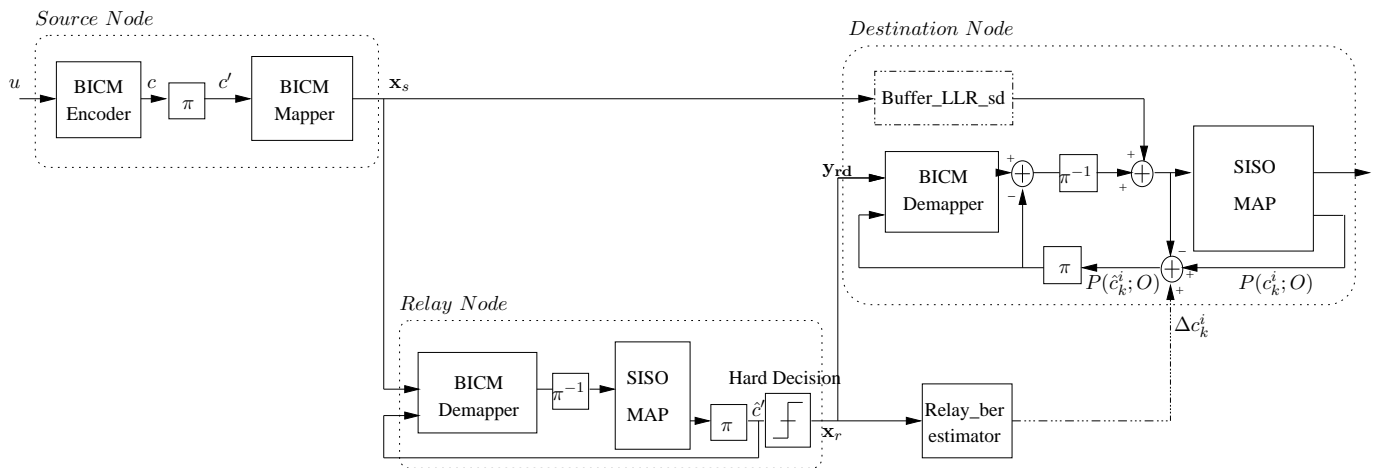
Source Node

$u$

BICM Encoder

$c$

$\pi$

$c'$

BICM Mapper

$\mathbf{x}_s$

Destination Node

Buffer_LLR_sd

$\mathbf{y_{rd}}$

BICM Demapper

+

−

$\pi^{-1}$

+

+

SISO MAP

−

+

+

$\pi$

$P(\hat{c}_k^i;O)$

$P(c_k^i;O)$

$\Delta c_k^i$

Relay Node

BICM Demapper

$\pi^{-1}$

SISO MAP

$\pi$

$\hat{c}'$

Hard Decision

$\mathbf{x}_r$

Relay_ber estimator